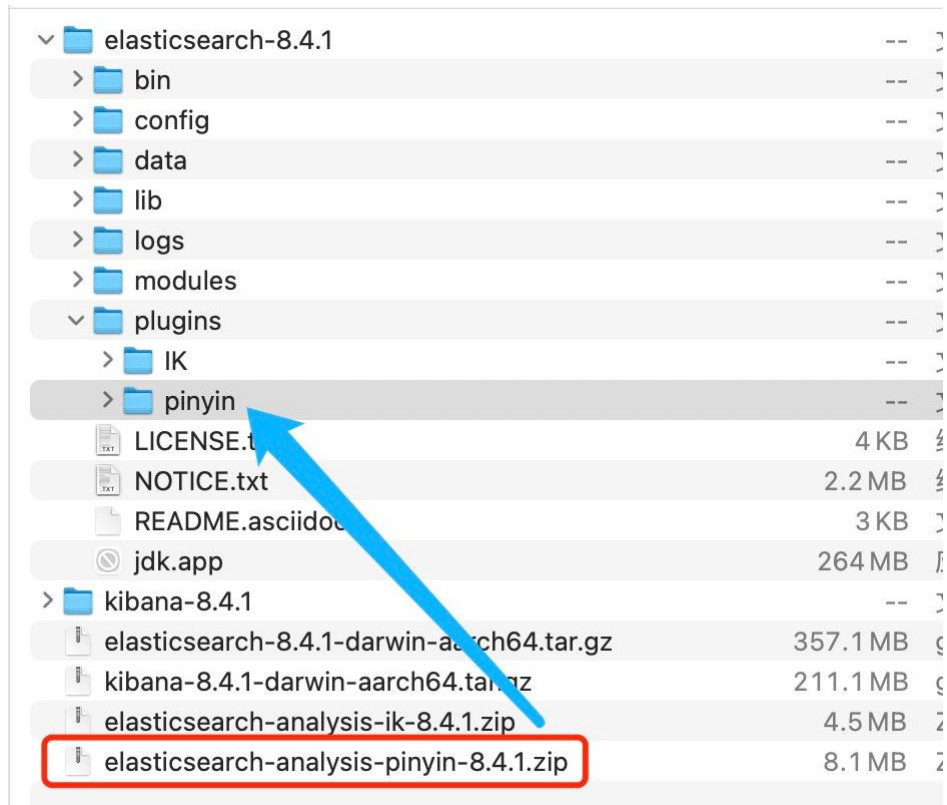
elasticsearch-8.4.1 --
bin --
config --
data --
lib --
logs --
modules --
plugins --
IK --
pinyin --
LICENSE.t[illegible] 4 KB
NOTICE.txt 2.2 MB
README.asciido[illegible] 3 KB
jdk.app 264 MB
kibana-8.4.1 --
elasticsearch-8.4.1-darwin-aa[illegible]ch64.tar.gz 357.1 MB
kibana-8.4.1-darwin-aarch64.ta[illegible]gz 211.1 MB
elasticsearch-analysis-ik-8.4.1.zip 4.5 MB
elasticsearch-analysis-pinyin-8.4.1.zip 8.1 MB